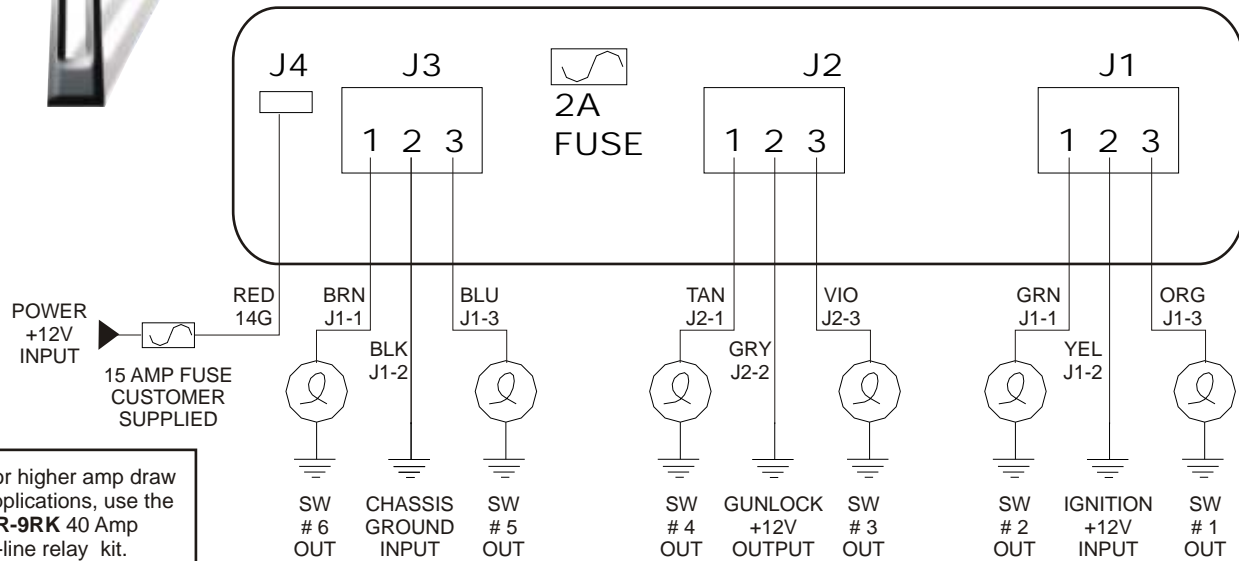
J4 J3 J2 J1

1 2 3

2A FUSE

1 2 3

1 2 3

POWER +12V INPUT

15 AMP FUSE CUSTOMER SUPPLIED

RED 14G

BRN J1-1

BLK J1-2

BLU J1-3

TAN J2-1

GRY J2-2

VIO J2-3

GRN J1-1

YEL J1-2

ORG J1-3

SW # 6 OUT

CHASSIS GROUND INPUT

SW # 5 OUT

SW # 4 OUT

GUNLOCK +12V OUTPUT

SW # 3 OUT

SW # 2 OUT

IGNITION +12V INPUT

SW # 1 OUT

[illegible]or higher amp draw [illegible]pplications, use the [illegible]R-9RK 40 Amp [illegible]-line relay kit.